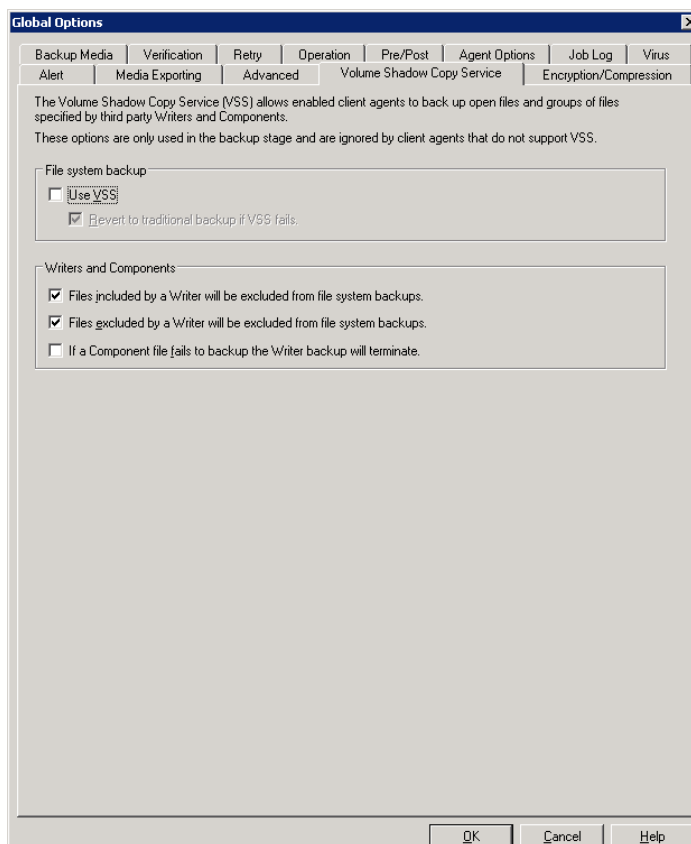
Global Options

Backup Media | Verification | Retry | Operation | Pre/Post | Agent Options | Job Log | Virus
Alert | Media Exporting | Advanced | Volume Shadow Copy Service | Encryption/Compression

The Volume Shadow Copy Service (VSS) allows enabled client agents to back up open files and groups of files specified by third party Writers and Components.

These options are only used in the backup stage and are ignored by client agents that do not support VSS.

File system backup

Use VSS

Revert to traditional backup if VSS fails.

Writers and Components

Files included by a Writer will be excluded from file system backups.

Files excluded by a Writer will be excluded from file system backups.

If a Component file fails to backup the Writer backup will terminate.

OK Cancel Help